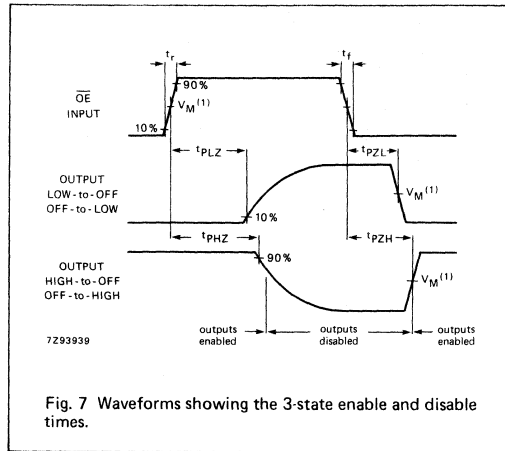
$t_r$

$t_f$

90%

$\overline{OE}$ INPUT

$V_M$ $^{(1)}$

10%

$t_{PLZ}$

$t_{PZL}$

OUTPUT LOW-to-OFF OFF-to-LOW

$V_M$ $^{(1)}$

10%

$t_{PHZ}$

$t_{PZH}$

OUTPUT HIGH-to-OFF OFF-to-HIGH

90%

$V_M$ $^{(1)}$

7Z93939

outputs enabled

outputs disabled

outputs enabled

Fig. 7 Waveforms showing the 3-state enable and disable times.